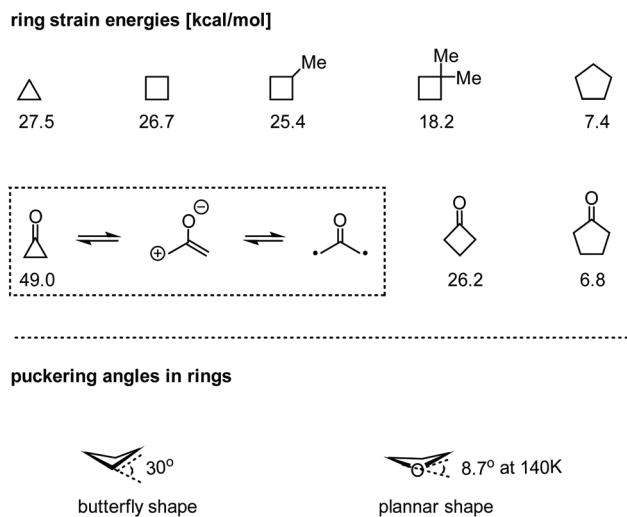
ring strain energies [kcal/mol]

27.5

26.7

Me

25.4

Me
Me

18.2

7.4

O

49.0

O
$\ominus$
$\oplus$

O

O

26.2

O

6.8

puckering angles in rings

30$^o$

butterfly shape

O

8.7$^o$ at 140K

plannar shape